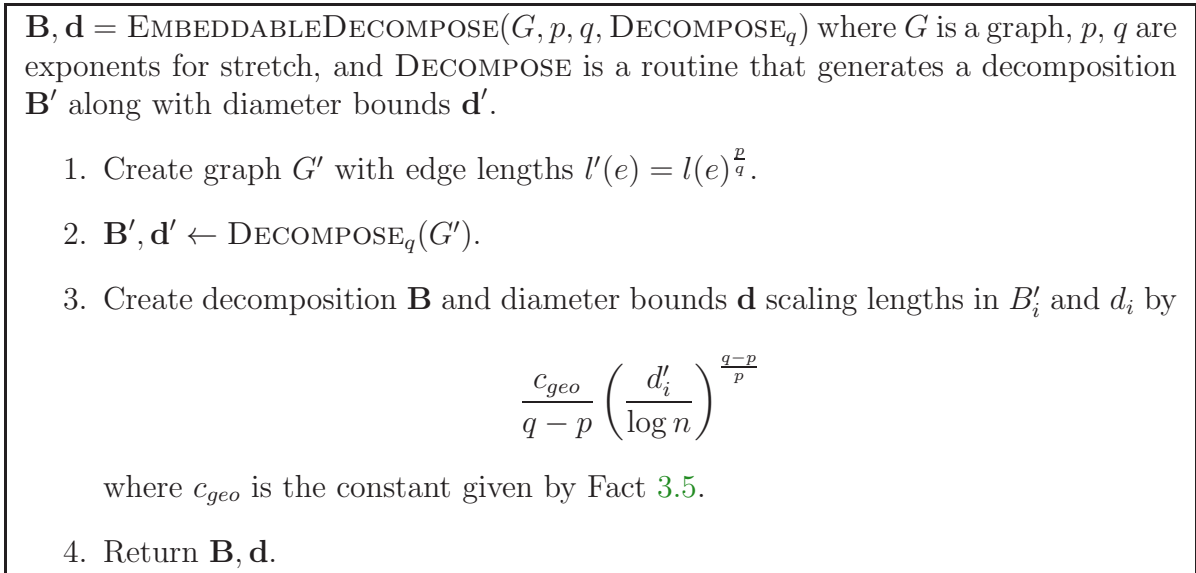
$\mathbf{B}, \mathbf{d} = \text{EmbeddableDecompose}(G, p, q, \text{Decompose}_q)$ where $G$ is a graph, $p$, $q$ are exponents for stretch, and Decompose is a routine that generates a decomposition $\mathbf{B}'$ along with diameter bounds $\mathbf{d}'$.

1. Create graph $G'$ with edge lengths $l'(e) = l(e)^{\frac{p}{q}}$.

2. $\mathbf{B}', \mathbf{d}' \leftarrow \text{Decompose}_q(G')$.

3. Create decomposition $\mathbf{B}$ and diameter bounds $\mathbf{d}$ scaling lengths in $B'_i$ and $d_i$ by

$$\frac{c_{geo}}{q-p}\left(\frac{d'_i}{\log n}\right)^{\frac{q-p}{p}}$$

where $c_{geo}$ is the constant given by Fact 3.5.

4. Return $\mathbf{B}, \mathbf{d}$.